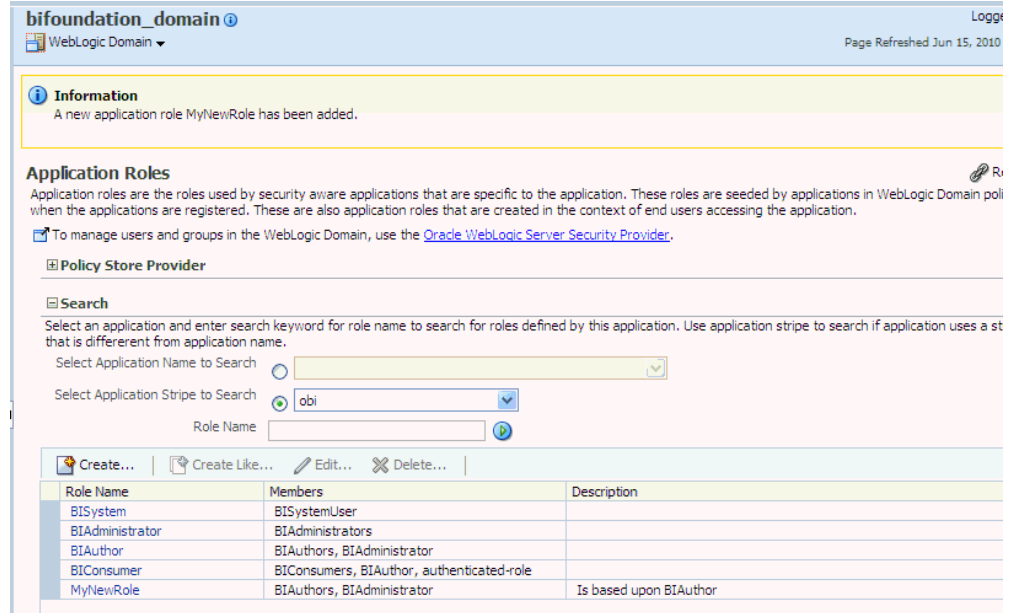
bifoundation_domain

WebLogic Domain

Logge

Page Refreshed Jun 15, 2010

Information

A new application role MyNewRole has been added.

Application Roles

Application roles are the roles used by security aware applications that are specific to the application. These roles are seeded by applications in WebLogic Domain poli when the applications are registered. These are also application roles that are created in the context of end users accessing the application.

To manage users and groups in the WebLogic Domain, use the Oracle WebLogic Server Security Provider.

Policy Store Provider

Search

Select an application and enter search keyword for role name to search for roles defined by this application. Use application stripe to search if application uses a st that is different from application name.

Select Application Name to Search

Select Application Stripe to Search obi

Role Name

Create... Create Like... Edit... Delete...

| Role Name | Members | Description |
|---|---|---|
| BISystem | BISystemUser | |
| BIAdministrator | BIAdministrators | |
| BIAuthor | BIAuthors, BIAdministrator | |
| BIConsumer | BIConsumers, BIAuthor, authenticated-role | |
| MyNewRole | BIAuthors, BIAdministrator | Is based upon BIAuthor |